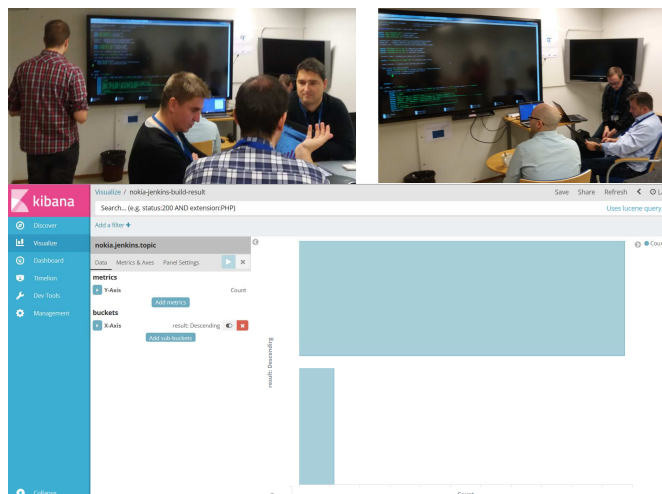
kibana

Discover
Visualize
Dashboard
Timelion
Dev Tools
Management

Collapse

Visualize / nokia-jenkins-build-result

Save Share Refresh < ⊙ L

Search... (e.g. status:200 AND extension:PHP)

Uses lucene query

Add a filter +

nokia.jenkins.topic

Data Metrics & Axes Panel Settings

metrics

Y-Axis Count

Add metrics

buckets

X-Axis result: Descending

Add sub-buckets

result: Descending

Count

Cou